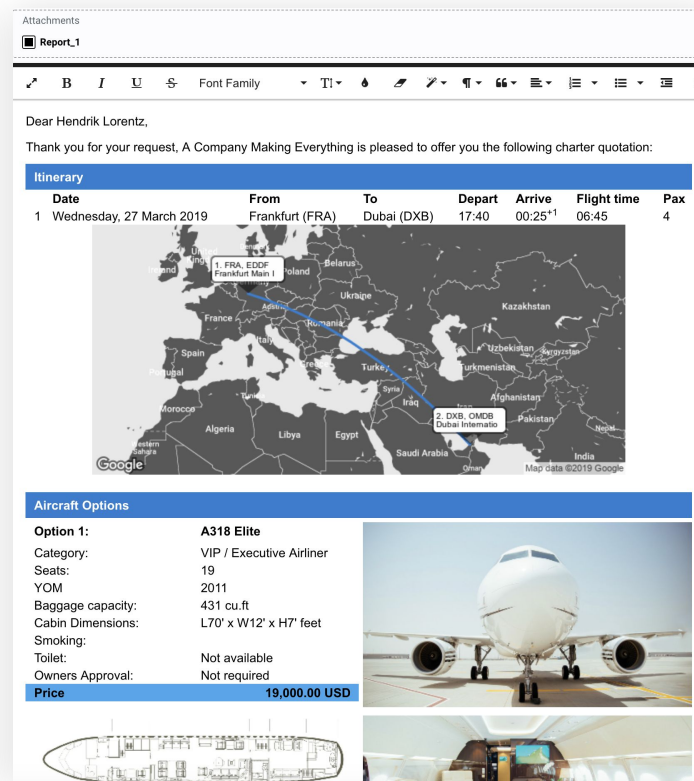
Attachments

Report_1

B I U S Font Family

Dear Hendrik Lorentz,

Thank you for your request, A Company Making Everything is pleased to offer you the following charter quotation:

Itinerary

| | Date | From | To | Depart | Arrive | Flight time | Pax |
|---|---|---|---|---|---|---|---|
| 1 | Wednesday, 27 March 2019 | Frankfurt (FRA) | Dubai (DXB) | 17:40 | 00:25$^{+1}$ | 06:45 | 4 |

United Kingdom Ireland 1. FRA, EDDF Frankfurt Main I Poland Belarus Ukraine Kazakhstan France Austria Romania Italy Spain Portugal Turkey Uzbekistan Kyrgyzstan Turkmenistan Syria Iraq Afghanistan Tunisia Morocco 2. DXB, OMDB Dubai Internatio Pakistan Nepal Algeria Libya Egypt Western Sahara Saudi Arabia Oman India Google Map data ©2019 Google

Aircraft Options

| Option 1: | A318 Elite |
|---|---|
| Category: | VIP / Executive Airliner |
| Seats: | 19 |
| YOM | 2011 |
| Baggage capacity: | 431 cu.ft |
| Cabin Dimensions: | L70' x W12' x H7' feet |
| Smoking: | |
| Toilet: | Not available |
| Owners Approval: | Not required |
| Price | 19,000.00 USD |